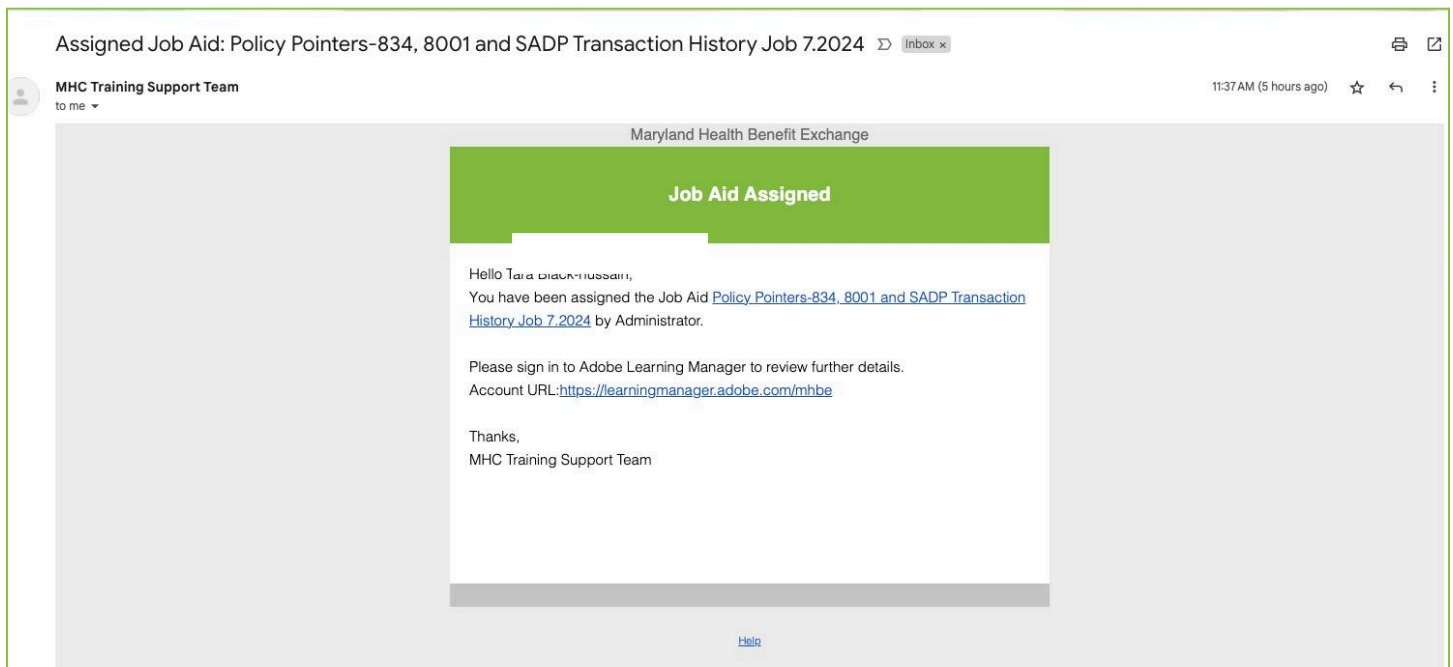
Assigned Job Aid: Policy Pointers-834, 8001 and SADP Transaction History Job 7.2024 Inbox ×

MHC Training Support Team
to me

11:37 AM (5 hours ago)

Maryland Health Benefit Exchange

Job Aid Assigned

Hello Tara Black-Hussain,
You have been assigned the Job Aid Policy Pointers-834, 8001 and SADP Transaction History Job 7.2024 by Administrator.

Please sign in to Adobe Learning Manager to review further details.
Account URL:https://learningmanager.adobe.com/mhbe

Thanks,
MHC Training Support Team

Help